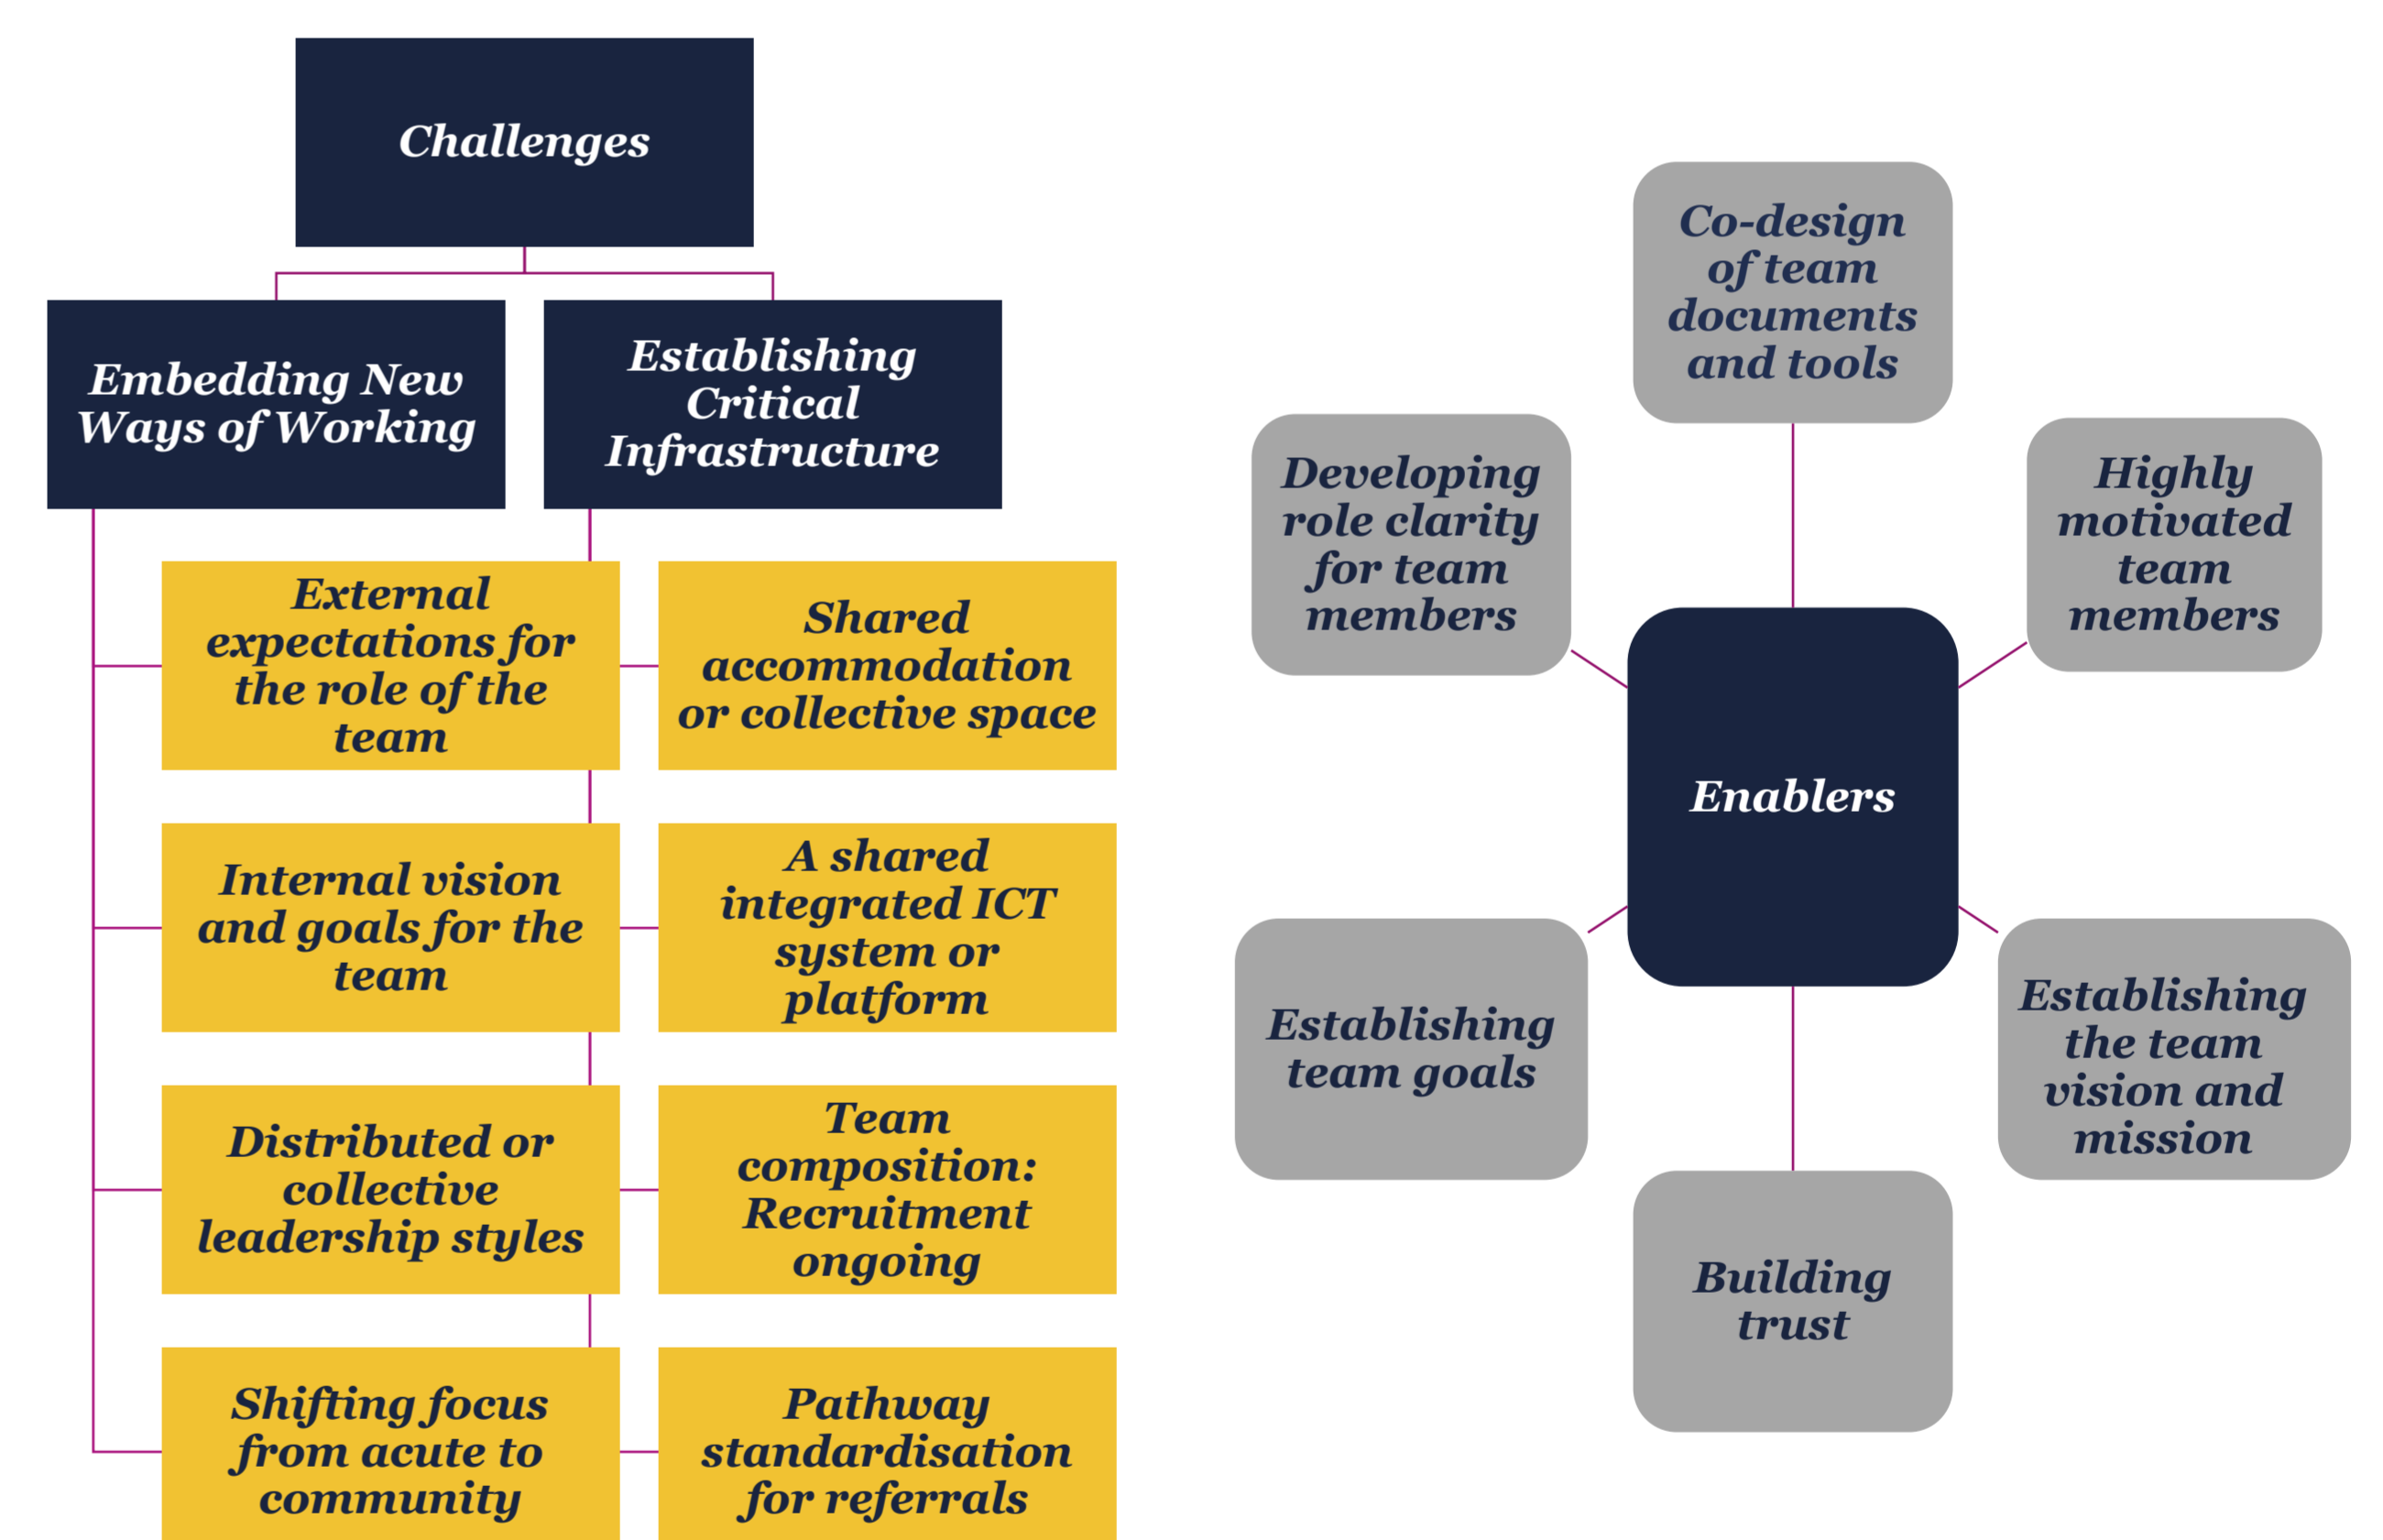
Challenges

Embedding New Ways of Working

Establishing Critical Infrastructure

External expectations for the role of the team

Internal vision and goals for the team

Distributed or collective leadership styles

Shifting focus from acute to community

Shared accommodation or collective space

A shared integrated ICT system or platform

Team composition: Recruitment ongoing

Pathway standardisation for referrals

Co-design of team documents and tools

Developing role clarity for team members

Highly motivated team members

Enablers

Establishing team goals

Establishing the team vision and mission

Building trust